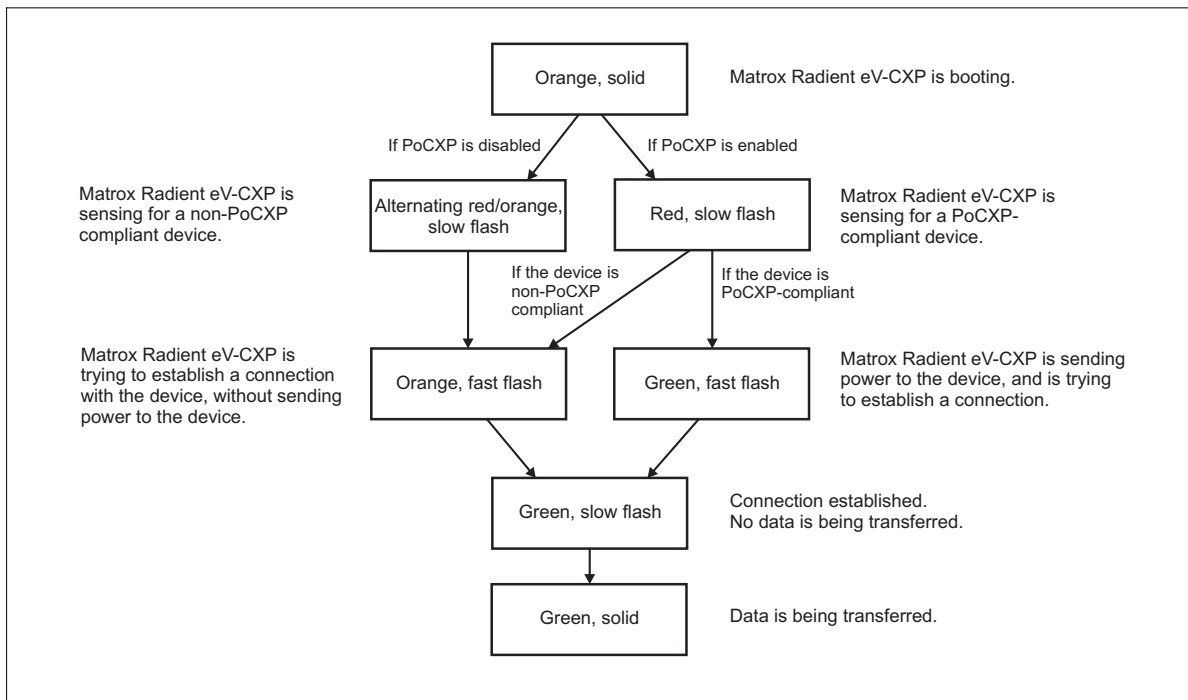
Orange, solid

Matrox Radient eV-CXP is booting.

If PoCXP is disabled

If PoCXP is enabled

Matrox Radient eV-CXP is sensing for a non-PoCXP compliant device.

Alternating red/orange, slow flash

Red, slow flash

Matrox Radient eV-CXP is sensing for a PoCXP-compliant device.

If the device is non-PoCXP compliant

If the device is PoCXP-compliant

Matrox Radient eV-CXP is trying to establish a connection with the device, without sending power to the device.

Orange, fast flash

Green, fast flash

Matrox Radient eV-CXP is sending power to the device, and is trying to establish a connection.

Green, slow flash

Connection established. No data is being transferred.

Green, solid

Data is being transferred.